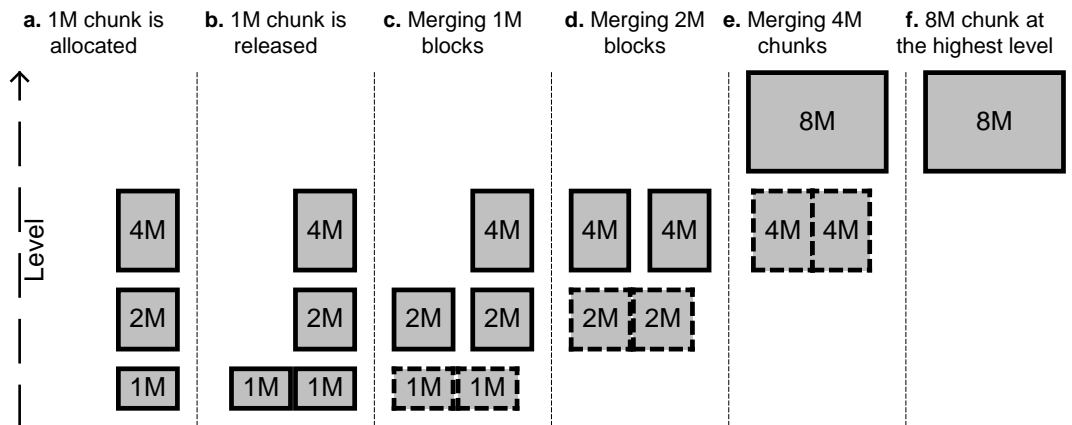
**a.** 1M chunk is allocated

**b.** 1M chunk is released

**c.** Merging 1M blocks

**d.** Merging 2M blocks

**e.** Merging 4M chunks

**f.** 8M chunk at the highest level

Level

4M
2M
1M

4M
2M
1M 1M

4M
2M 2M
1M 1M

4M 4M
2M 2M

8M
4M 4M

8M